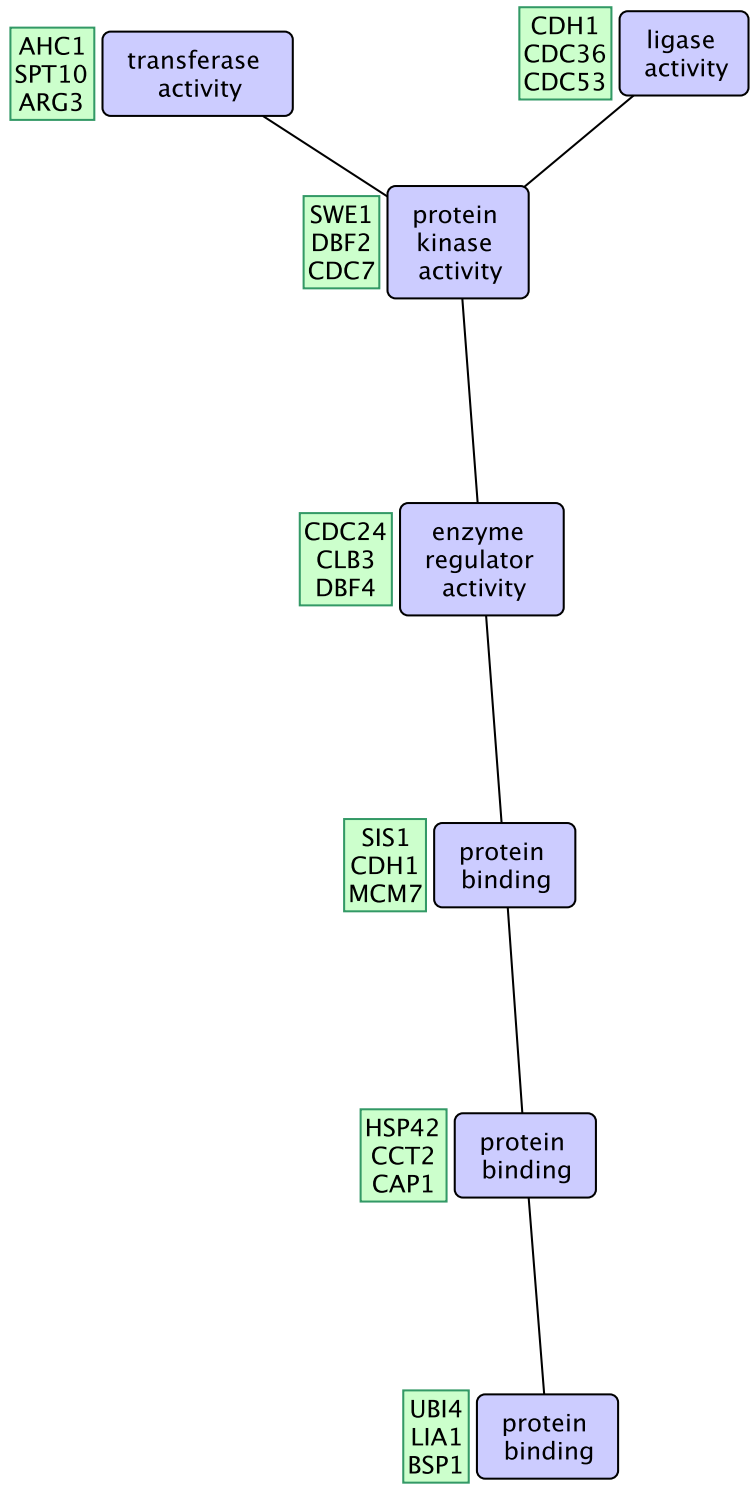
AHC1
SPT10
ARG3

transferase activity

CDH1
CDC36
CDC53

ligase activity

SWE1
DBF2
CDC7

protein kinase activity

CDC24
CLB3
DBF4

enzyme regulator activity

SIS1
CDH1
MCM7

protein binding

HSP42
CCT2
CAP1

protein binding

UBI4
LIA1
BSP1

protein binding